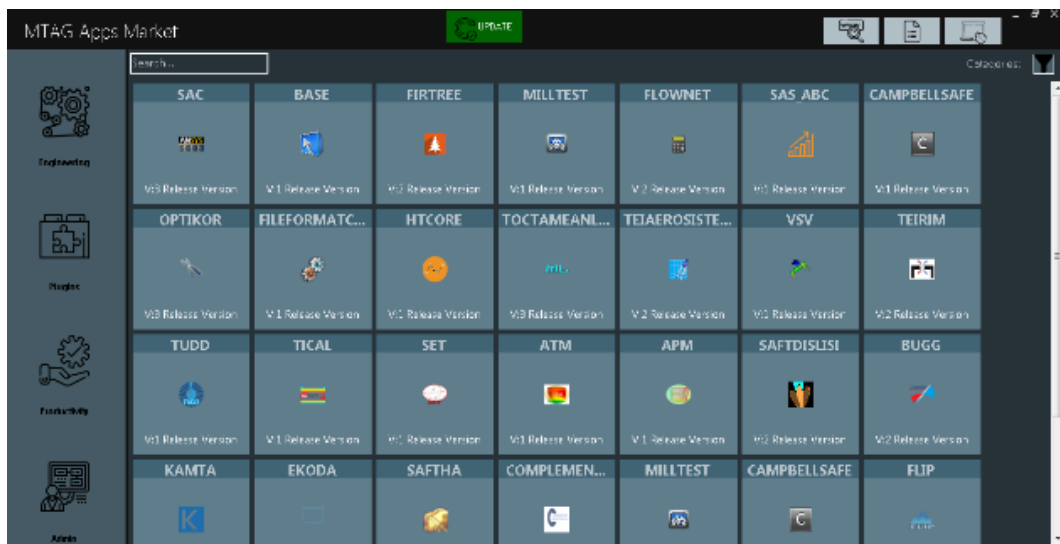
MTAG Apps Market

UPDATE

Search...

Categories:

Engineering

Plugins

Productivity

Admin

SAC
V:3 Release Version

BASE
V:1 Release Version

FIRTREE
V:2 Release Version

MILLTEST
V:1 Release Version

FLOWNET
V:2 Release Version

SAS ABC
V:1 Release Version

CAMPBELLSAFE
V:1 Release Version

OPTIKOR
V:3 Release Version

FILEFORMATC...
V:1 Release Version

HTCORE
V:1 Release Version

TOCTAMEANL...
V:3 Release Version

TEIAEROSISTE...
V:2 Release Version

VSV
V:1 Release Version

TEIRIM
V:2 Release Version

TUDD
V:1 Release Version

TICAL
V:1 Release Version

SET
V:1 Release Version

ATM
V:1 Release Version

APM
V:1 Release Version

SAFTDISLISI
V:2 Release Version

BUGG
V:2 Release Version

KAMTA

EKODA

SAFTHA

COMPLEMEN...

MILLTEST

CAMPBELLSAFE

FLIP